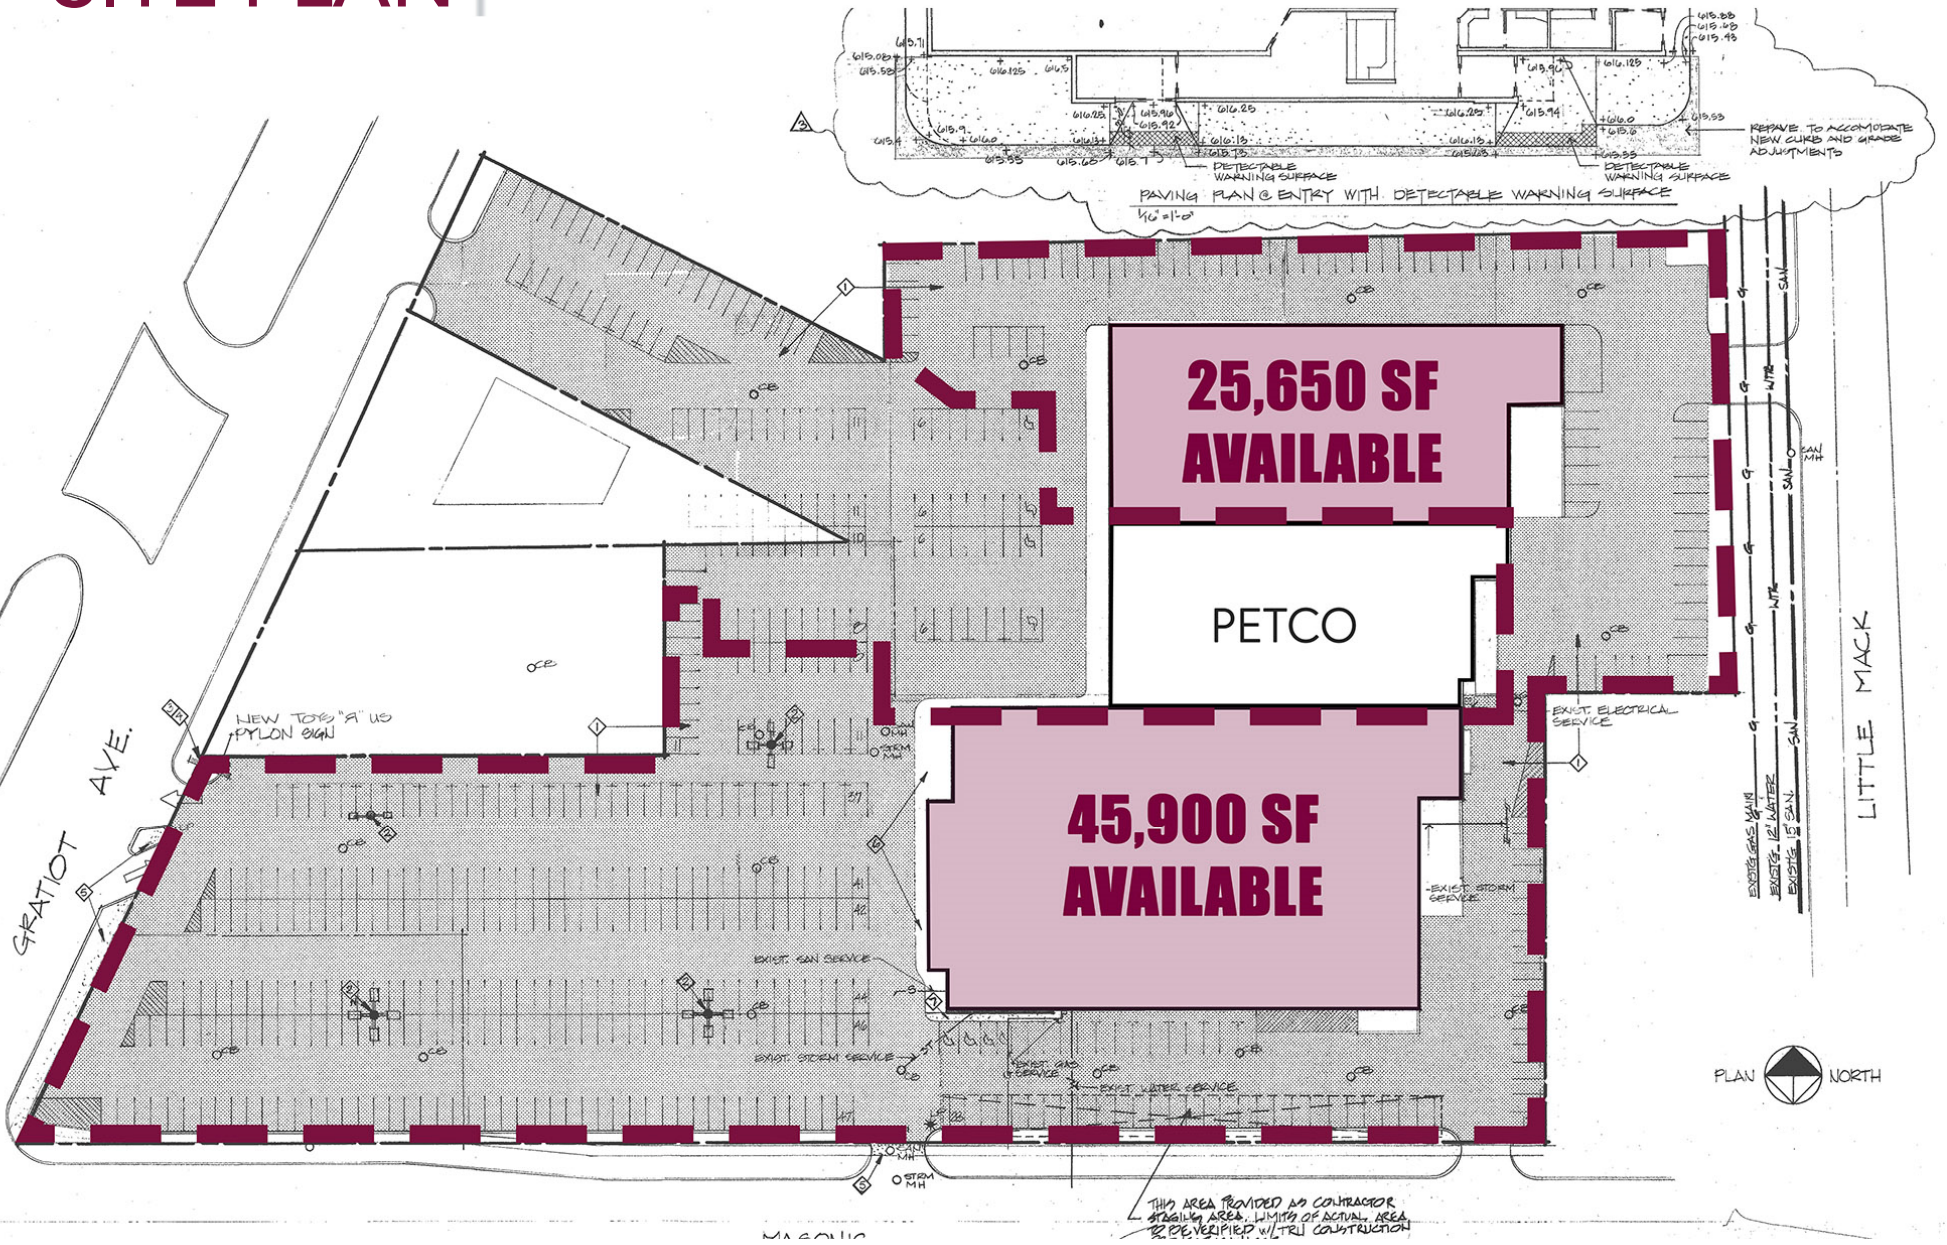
REPAVE TO ACCOMODATE NEW CURB AND GRADE ADJUSTMENTS

DETECTABLE WARNING SURFACE

DETECTABLE WARNING SURFACE

PAVING PLAN @ ENTRY WITH DETECTABLE WARNING SURFACE

$\frac{1}{16}$"=1'-0"

25,650 SF AVAILABLE

PETCO

45,900 SF AVAILABLE

NEW TOYS "R" US PYLON SIGN

GRATIOT AVE.

EXIST. ELECTRICAL SERVICE

EXIST. STORM SERVICE

EXIST. SAN SERVICE

EXIST. STORM SERVICE

EXIST. GAS SERVICE

EXIST. WATER SERVICE

EXIST. GAS MAIN

EXIST. 12" WATER

EXIST. 15" SAN.

LITTLE MACK

PLAN NORTH

THIS AREA PROVIDED AS CONTRACTOR STAGING AREA. LIMITS OF ACTUAL AREA TO BE VERIFIED W/TRU CONSTRUCTION

MASONIC